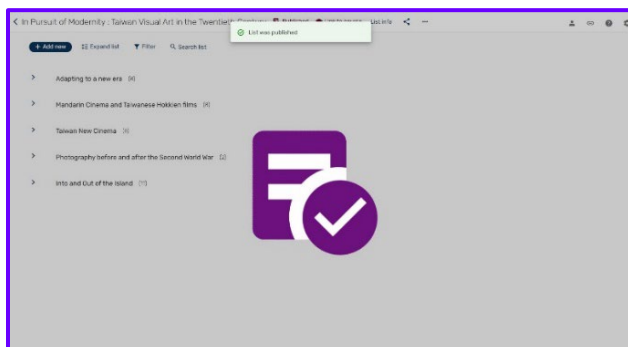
In Pursuit of Modernity : Taiwan Visual Art in the Twentieth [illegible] Published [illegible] List info

List was published

+ Add new Expand list Filter Search list

Adapting to a new era (4)

Mandarin Cinema and Taiwanese Hokkien films (4)

Taiwan New Cinema (4)

Photography before and after the Second World War (2)

Into and Out of the Island (11)